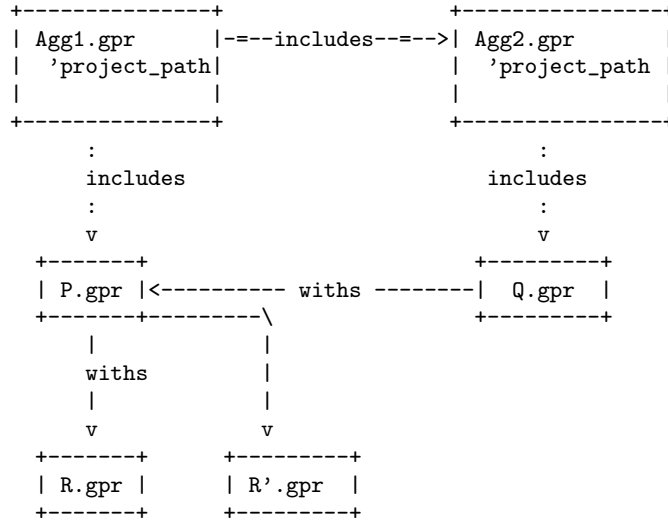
```
+---------------+                      +----------------
| Agg1.gpr      |-=--includes--=-->| Agg2.gpr
|  'project_path|                      |  'project_path
|               |                      |
+---------------+                      +----------------
      :                                       :
      includes                             includes
      :                                       :
      v                                       v
  +-------+                              +---------+
  | P.gpr |<---------- withs --------| Q.gpr   |
  +-------+--------\                     +---------+
      |             |
      withs         |
      |             |
      v             v
  +-------+     +---------+
  | R.gpr |     | R'.gpr  |
  +-------+     +---------+
```